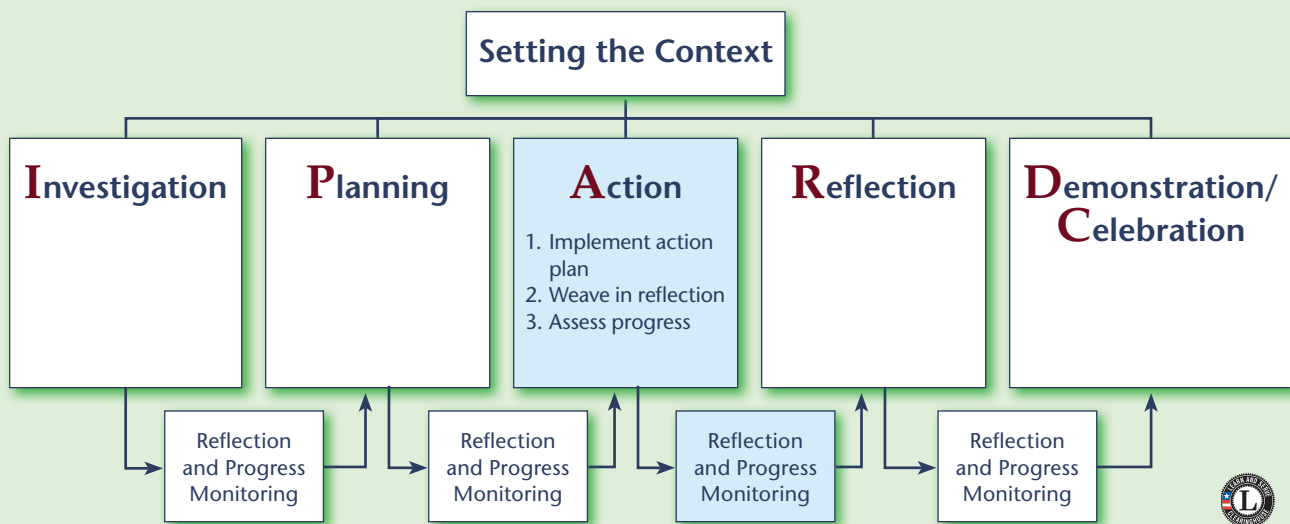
Setting the Context

Investigation

Planning

Action

1. Implement action plan
2. Weave in reflection
3. Assess progress

Reflection

Demonstration/ Celebration

Reflection and Progress Monitoring

Reflection and Progress Monitoring

Reflection and Progress Monitoring

Reflection and Progress Monitoring

L